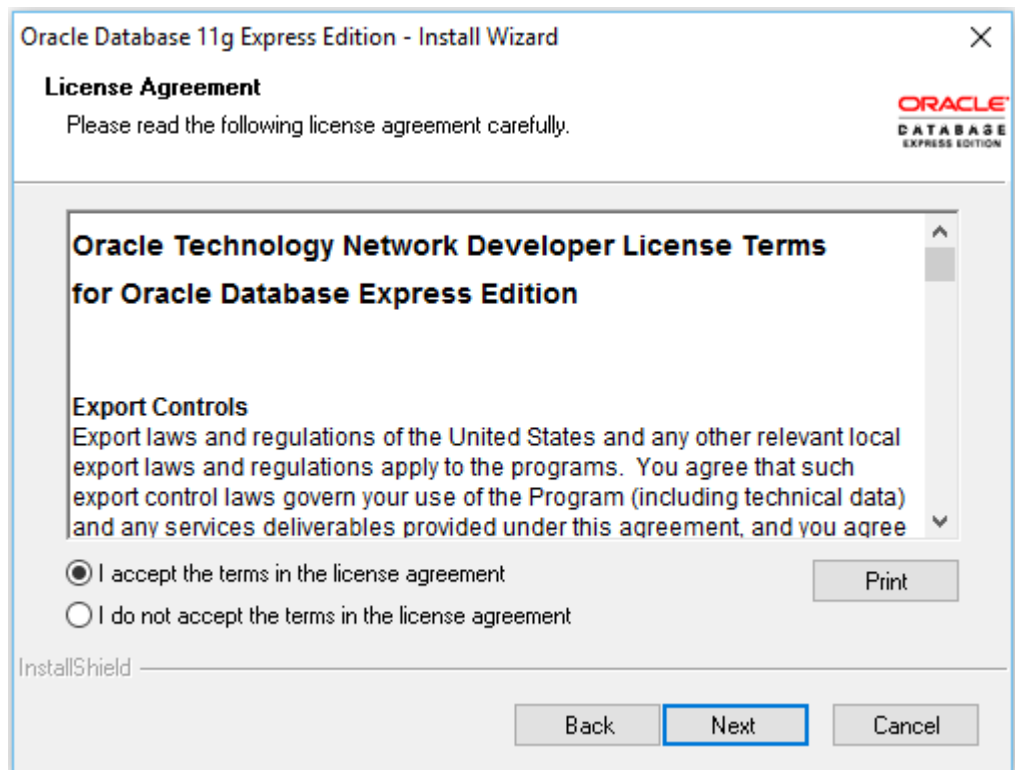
Oracle Database 11g Express Edition - Install Wizard

×

License Agreement

Please read the following license agreement carefully.

ORACLE
DATABASE
EXPRESS EDITION

Oracle Technology Network Developer License Terms
for Oracle Database Express Edition

Export Controls
Export laws and regulations of the United States and any other relevant local export laws and regulations apply to the programs. You agree that such export control laws govern your use of the Program (including technical data) and any services deliverables provided under this agreement, and you agree

I accept the terms in the license agreement

Print

I do not accept the terms in the license agreement

InstallShield

Back

Next

Cancel